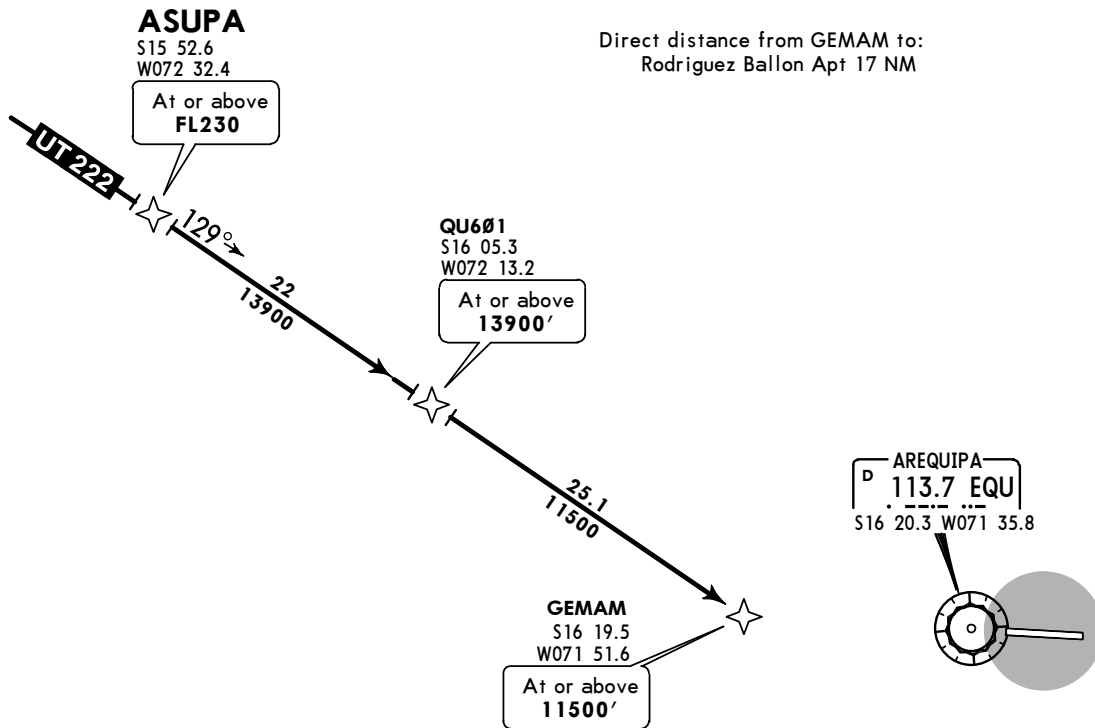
ASUPA
S15 52.6
W072 32.4
At or above
FL230

Direct distance from GEMAM to:
Rodriguez Ballon Apt 17 NM

UT222

129°

22
13900

QU6Ø1
S16 05.3
W072 13.2
At or above
13900′

25.1
11500

AREQUIPA
D 113.7 EQU
S16 20.3 W071 35.8

GEMAM
S16 19.5
W071 51.6
At or above
11500′